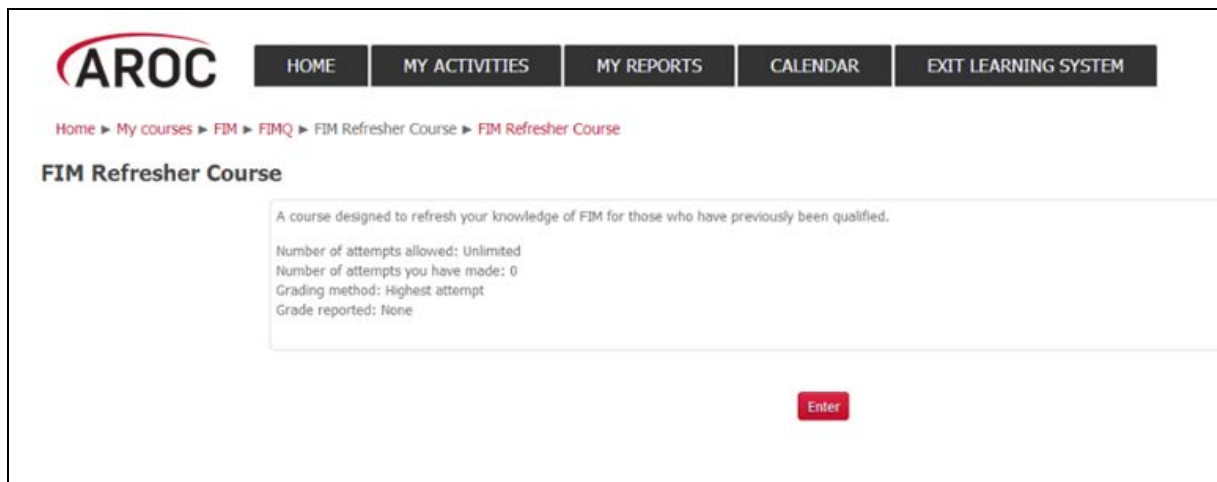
AROC

HOME | MY ACTIVITIES | MY REPORTS | CALENDAR | EXIT LEARNING SYSTEM

Home ► My courses ► FIM ► FIMQ ► FIM Refresher Course ► FIM Refresher Course

FIM Refresher Course

A course designed to refresh your knowledge of FIM for those who have previously been qualified.

Number of attempts allowed: Unlimited
Number of attempts you have made: 0
Grading method: Highest attempt
Grade reported: None

Enter